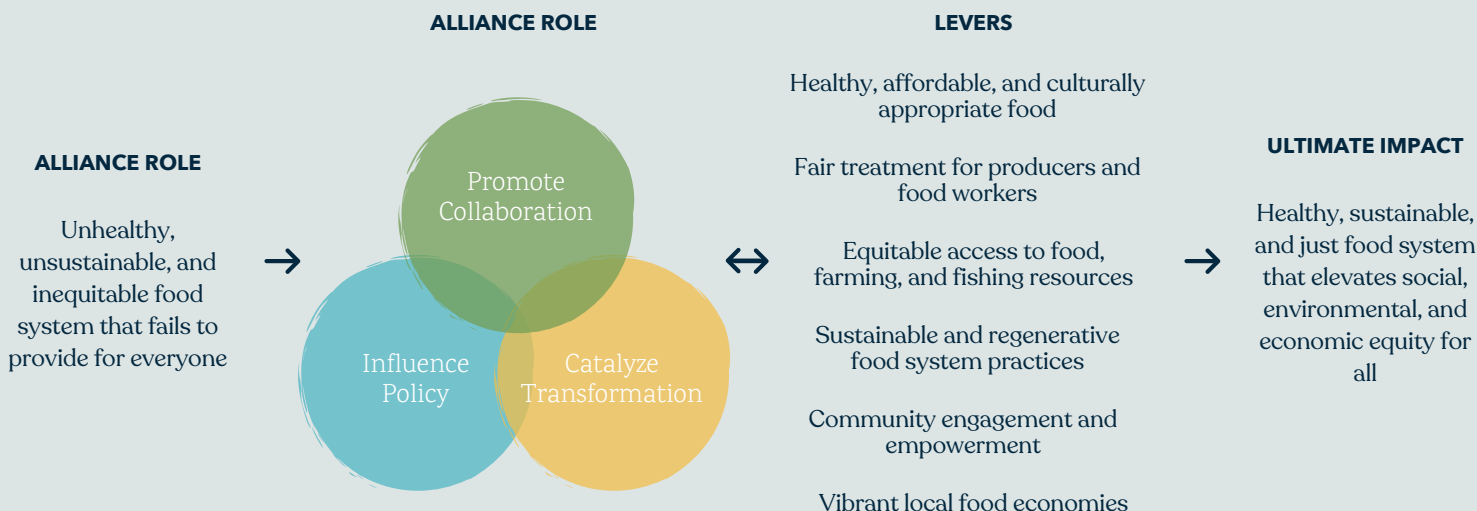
ALLIANCE ROLE

Unhealthy, unsustainable, and inequitable food system that fails to provide for everyone

→

ALLIANCE ROLE

Promote Collaboration

Influence Policy

Catalyze Transformation

↔

LEVERS

Healthy, affordable, and culturally appropriate food

Fair treatment for producers and food workers

Equitable access to food, farming, and fishing resources

Sustainable and regenerative food system practices

Community engagement and empowerment

Vibrant local food economies

→

ULTIMATE IMPACT

Healthy, sustainable, and just food system that elevates social, environmental, and economic equity for all